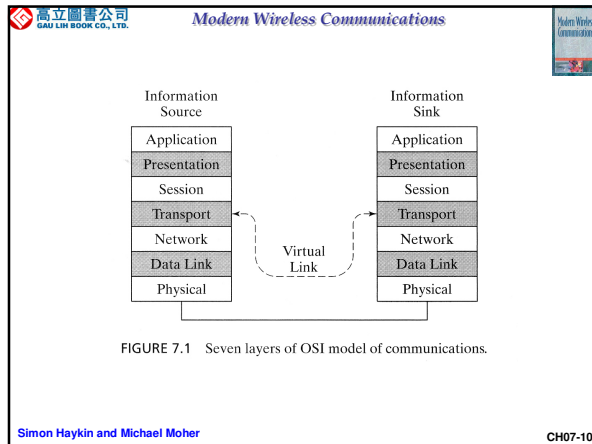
高立圖書公司
GAU LIH BOOK CO., LTD.

Modern Wireless Communications

Modern Wireless Communications

Information Source

Application
Presentation
Session
Transport
Network
Data Link
Physical

Information Sink

Application
Presentation
Session
Transport
Network
Data Link
Physical

Virtual Link

FIGURE 7.1 Seven layers of OSI model of communications.

Simon Haykin and Michael Moher

CH07-10